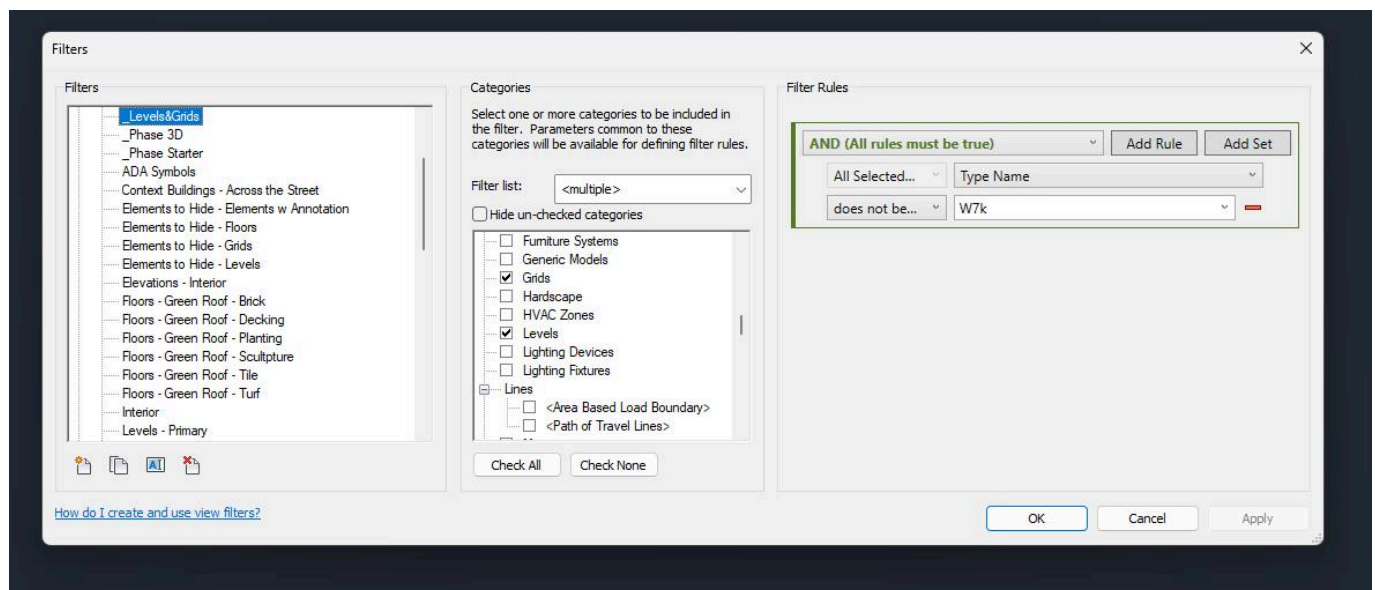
Filters

Filters

_Levels&Grids
_Phase 3D
_Phase Starter
ADA Symbols
Context Buildings - Across the Street
Elements to Hide - Elements w Annotation
Elements to Hide - Floors
Elements to Hide - Grids
Elements to Hide - Levels
Elevations - Interior
Floors - Green Roof - Brick
Floors - Green Roof - Decking
Floors - Green Roof - Planting
Floors - Green Roof - Sculptpture
Floors - Green Roof - Tile
Floors - Green Roof - Turf
Interior
Levels - Primary

Categories

Select one or more categories to be included in the filter. Parameters common to these categories will be available for defining filter rules.

Filter list: <multiple>

Hide un-checked categories

Furniture Systems
Generic Models
Grids
Hardscape
HVAC Zones
Levels
Lighting Devices
Lighting Fixtures
Lines
<Area Based Load Boundary>
<Path of Travel Lines>

Check All
Check None

Filter Rules

AND (All rules must be true)
Add Rule
Add Set
All Selected...
Type Name
does not be...
W7k

How do I create and use view filters?

OK
Cancel
Apply